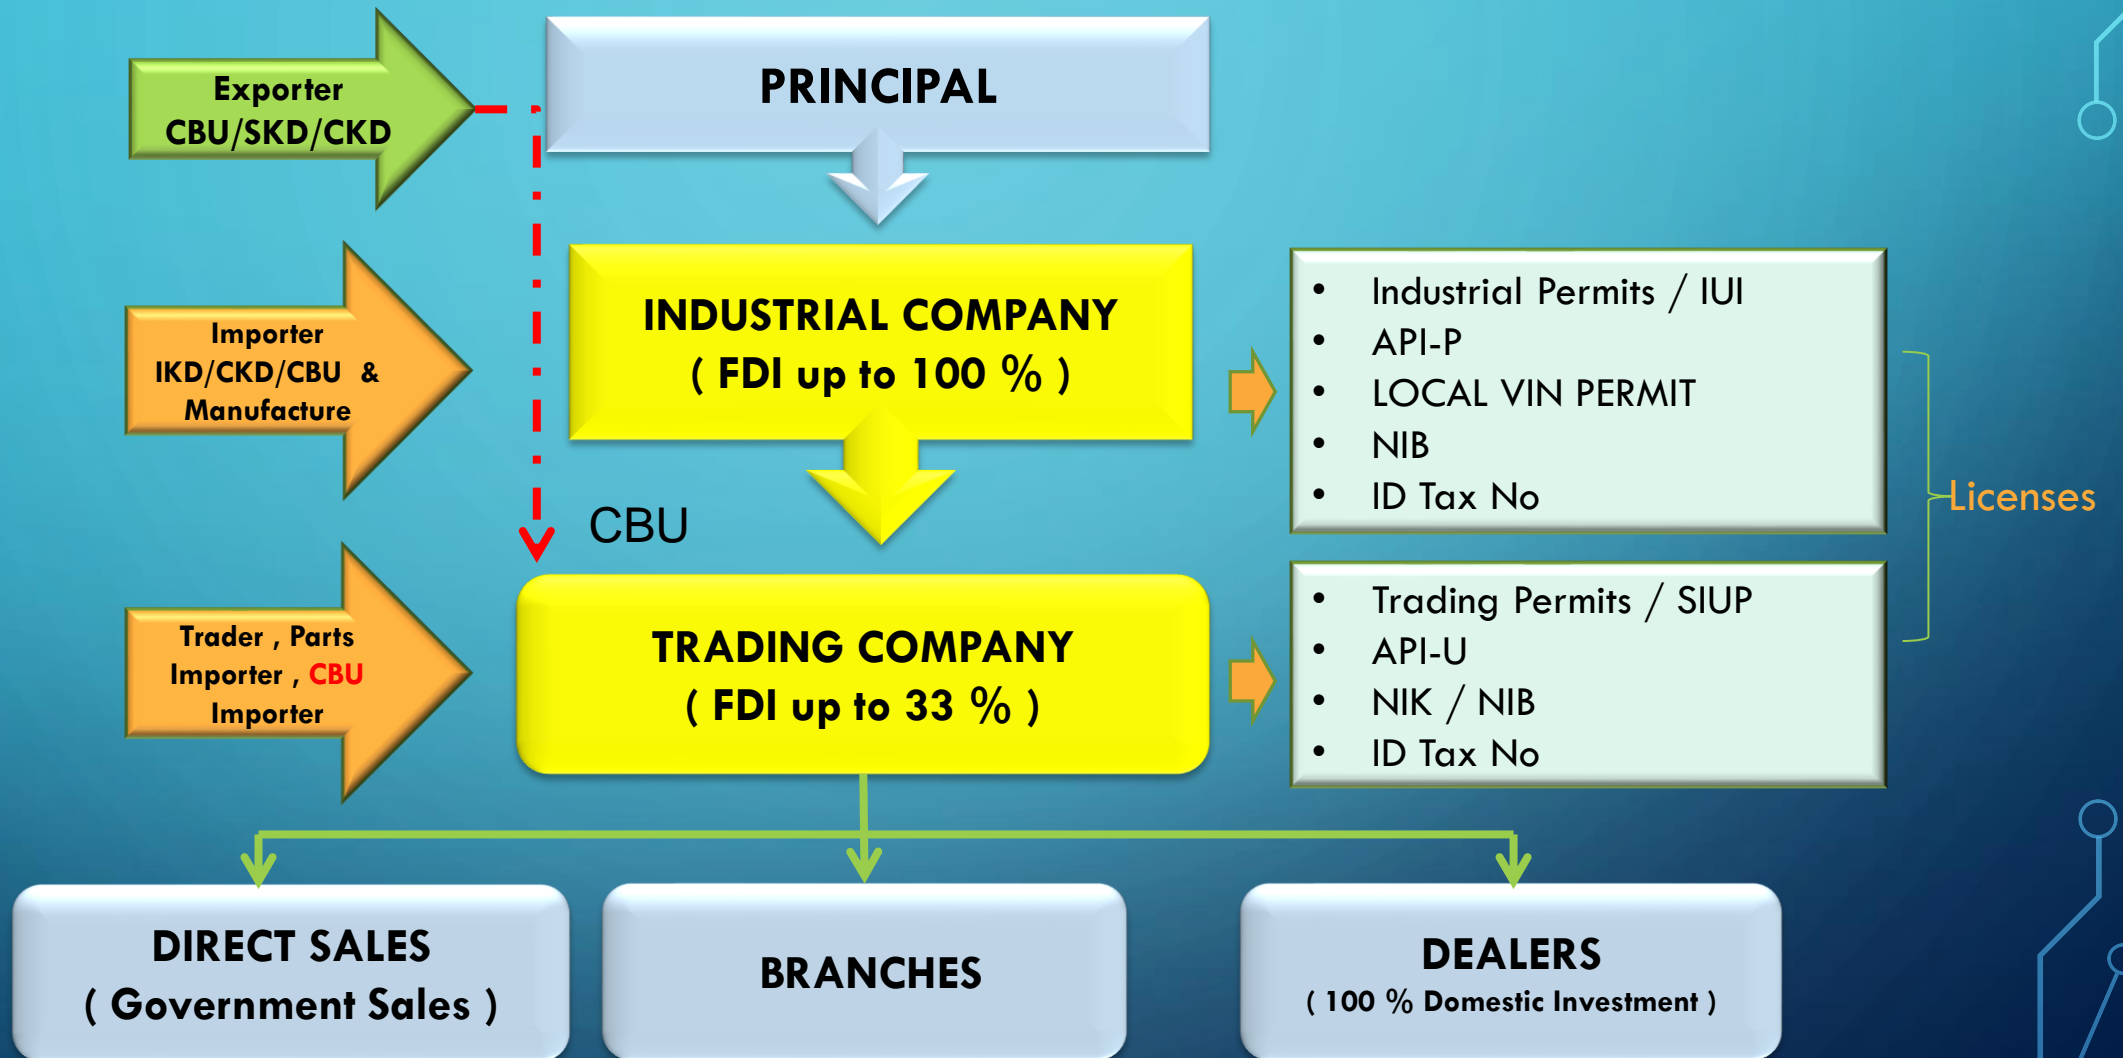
Exporter
CBU/SKD/CKD

PRINCIPAL

Importer
IKD/CKD/CBU &
Manufacture

INDUSTRIAL COMPANY
( FDI up to 100 % )

- Industrial Permits / IUI
- API-P
- LOCAL VIN PERMIT
- NIB
- ID Tax No

Licenses

CBU

Trader , Parts
Importer , CBU
Importer

TRADING COMPANY
( FDI up to 33 % )

- Trading Permits / SIUP
- API-U
- NIK / NIB
- ID Tax No

DIRECT SALES
( Government Sales )

BRANCHES

DEALERS
( 100 % Domestic Investment )